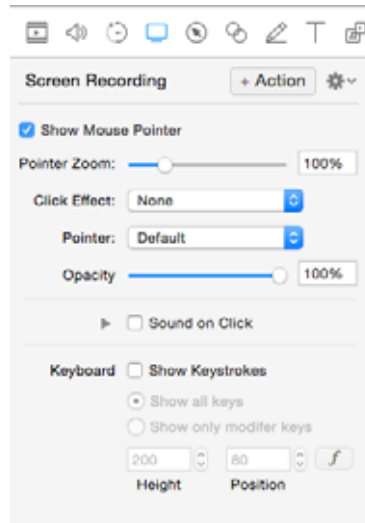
Screen Recording

+ Action

Show Mouse Pointer

Pointer Zoom: 100%

Click Effect: None

Pointer: Default

Opacity 100%

Sound on Click

Keyboard Show Keystrokes

Show all keys

Show only modifer keys

200 80 $f$

Height Position